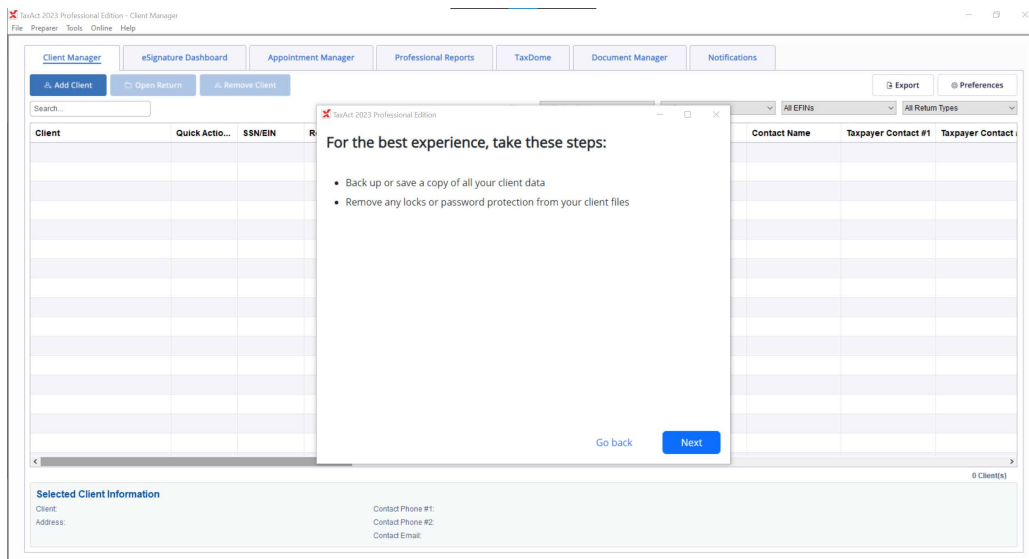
TaxAct 2023 Professional Edition - Client Manager
File Preparer Tools Online Help

Client Manager | eSignature Dashboard | Appointment Manager | Professional Reports | TaxDome | Document Manager | Notifications

Add Client | Open Return | Remove Client

Export | Preferences

Search...

All EFINs | All Return Types

| Client | Quick Actio... | SSN/EIN | R | Contact Name | Taxpayer Contact #1 | Taxpayer Contact |
|---|---|---|---|---|---|---|

TaxAct 2023 Professional Edition

For the best experience, take these steps:

• Back up or save a copy of all your client data
• Remove any locks or password protection from your client files

Go back | Next

0 Client(s)

Selected Client Information
Client:
Address:
Contact Phone #1:
Contact Phone #2:
Contact Email: